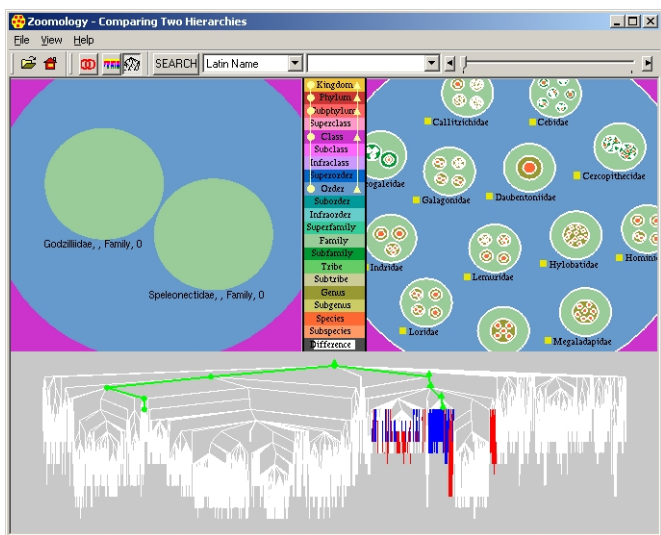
Zoomology - Comparing Two Hierarchies

File View Help

SEARCH Latin Name

Godzilliidae, , Family, 0

Speleonectidae, , Family, 0

Kingdom
Phylum
Subphylum
Superclass
Class
Subclass
Infraclass
Superorder
Order
Suborder
Infraorder
Superfamily
Family
Subfamily
Tribe
Subtribe
Genus
Subgenus
Species
Subspecies
Difference

Callitrichidae
Cebidae
Cercopithecidae
Galagonidae
Daubentoniidae
Indridae
Lemuridae
Hylobatidae
Hominidae
Loridae
Megaladapidae